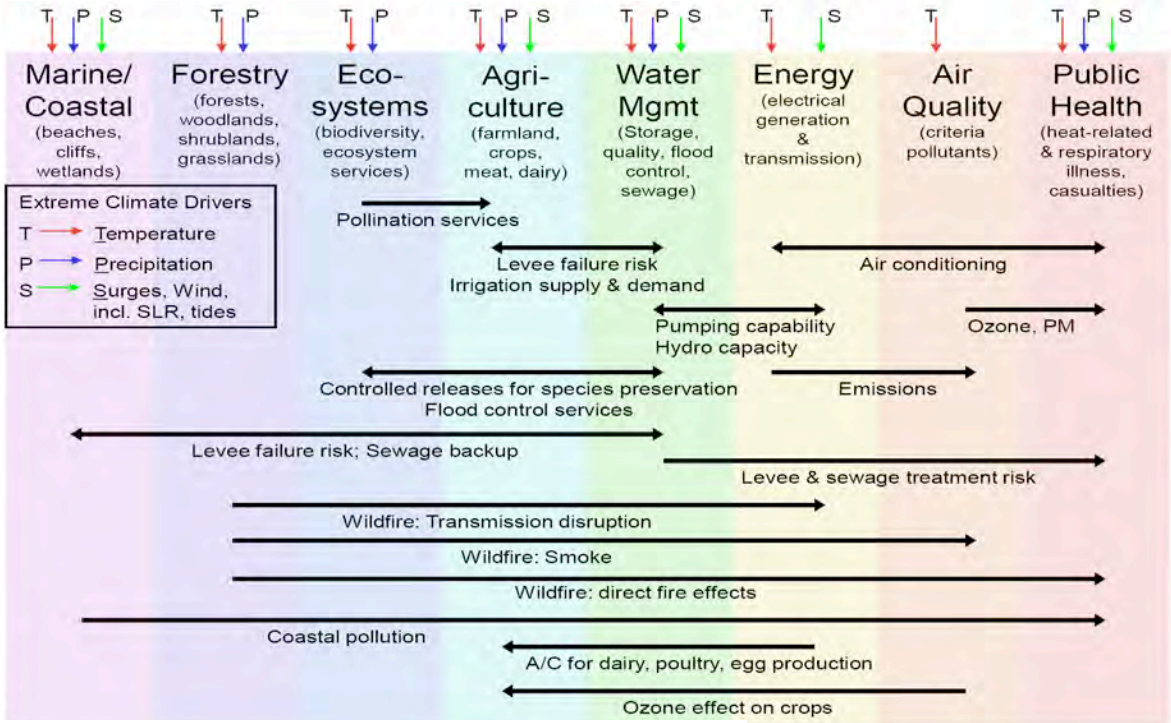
T P S
Marine/ Coastal
(beaches, cliffs, wetlands)

T P
Forestry
(forests, woodlands, shrublands, grasslands)

T P
Eco-systems
(biodiversity, ecosystem services)

T P S
Agri-culture
(farmland, crops, meat, dairy)

T P S
Water Mgmt
(Storage, quality, flood control, sewage)

T S
Energy
(electrical generation & transmission)

T
Air Quality
(criteria pollutants)

T P S
Public Health
(heat-related & respiratory illness, casualties)

Extreme Climate Drivers
T Temperature
P Precipitation
S Surges, Wind, incl. SLR, tides

Pollination services
Levee failure risk
Irrigation supply & demand
Air conditioning
Pumping capability
Hydro capacity
Ozone, PM
Controlled releases for species preservation
Flood control services
Emissions
Levee failure risk; Sewage backup
Levee & sewage treatment risk
Wildfire: Transmission disruption
Wildfire: Smoke
Wildfire: direct fire effects
Coastal pollution
A/C for dairy, poultry, egg production
Ozone effect on crops